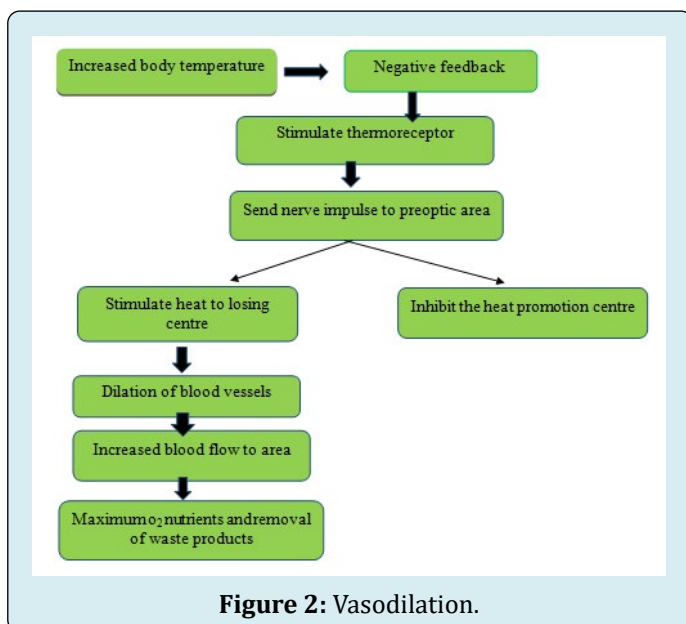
Increased body temperature

Negative feedback

Stimulate thermoreceptor

Send nerve impulse to preoptic area

Stimulate heat to losing centre

Inhibit the heat promotion centre

Dilation of blood vessels

Increased blood flow to area

Maximumo$_2$ nutrients andremoval of waste products

**Figure 2:** Vasodilation.